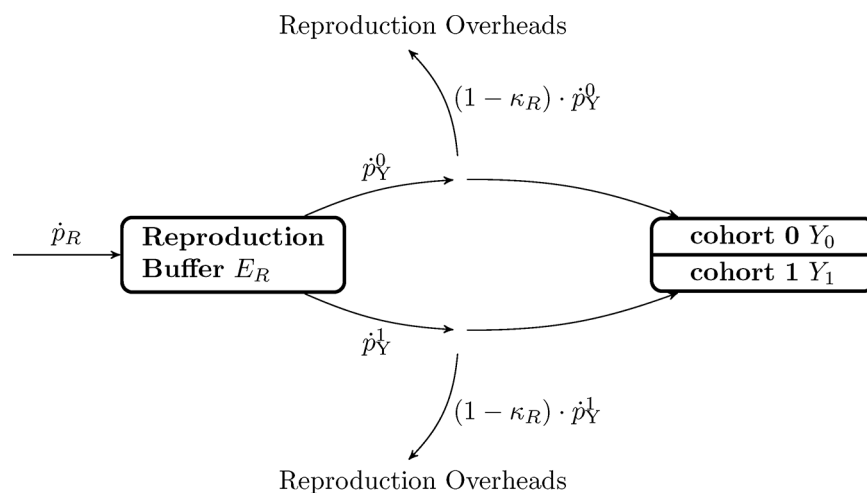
Reproduction Overheads

$(1-\kappa_R)\cdot\dot{p}_Y^0$

$\dot{p}_Y^0$

$\dot{p}_R$

**Reproduction Buffer** $E_R$

**cohort 0** $Y_0$

**cohort 1** $Y_1$

$\dot{p}_Y^1$

$(1-\kappa_R)\cdot\dot{p}_Y^1$

Reproduction Overheads